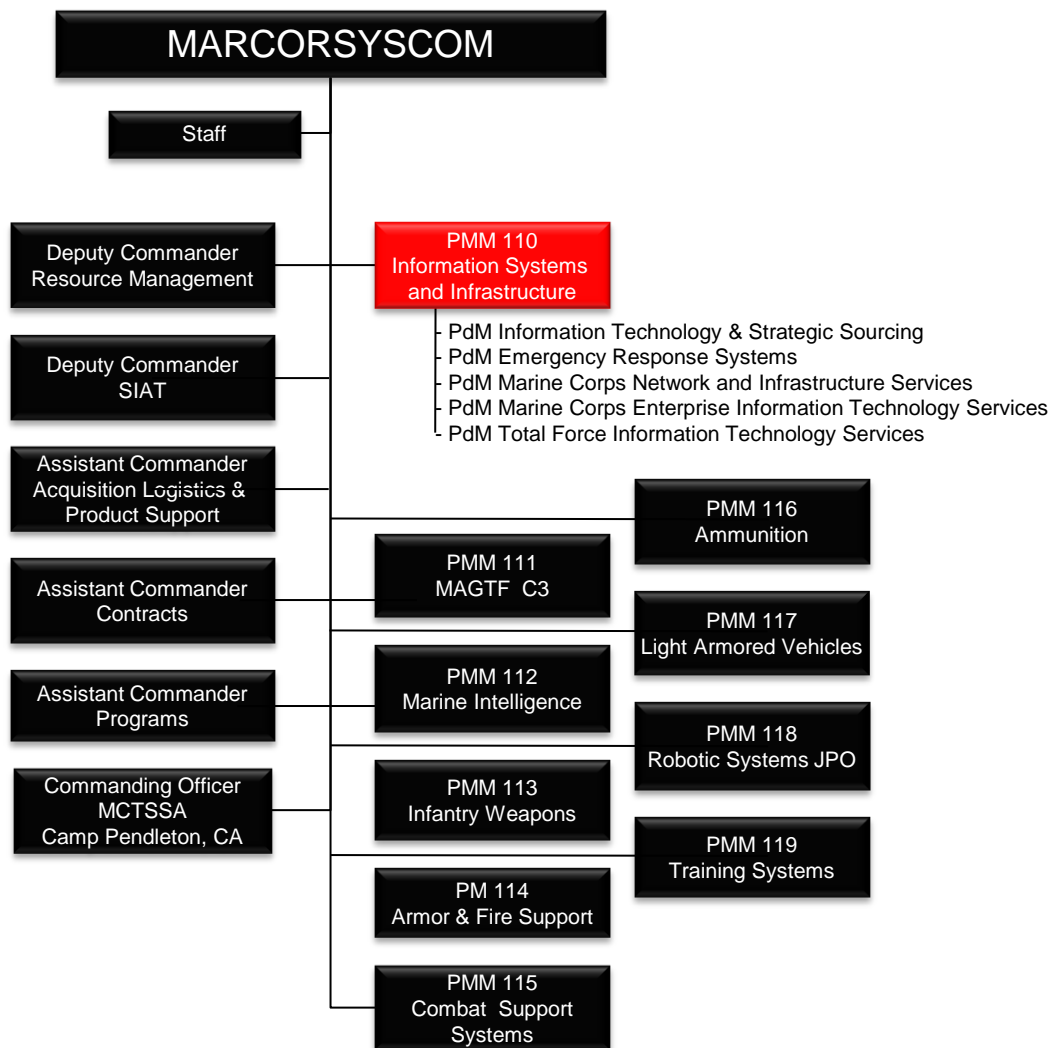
MARCORSYSCOM

Staff

Deputy Commander Resource Management

PMM 110 Information Systems and Infrastructure

- PdM Information Technology & Strategic Sourcing
- PdM Emergency Response Systems
- PdM Marine Corps Network and Infrastructure Services
- PdM Marine Corps Enterprise Information Technology Services
- PdM Total Force Information Technology Services

Deputy Commander SIAT

Assistant Commander Acquisition Logistics & Product Support

PMM 116 Ammunition

Assistant Commander Contracts

PMM 111 MAGTF C3

PMM 117 Light Armored Vehicles

Assistant Commander Programs

PMM 112 Marine Intelligence

PMM 118 Robotic Systems JPO

Commanding Officer MCTSSA Camp Pendleton, CA

PMM 113 Infantry Weapons

PMM 119 Training Systems

PM 114 Armor & Fire Support

PMM 115 Combat Support Systems